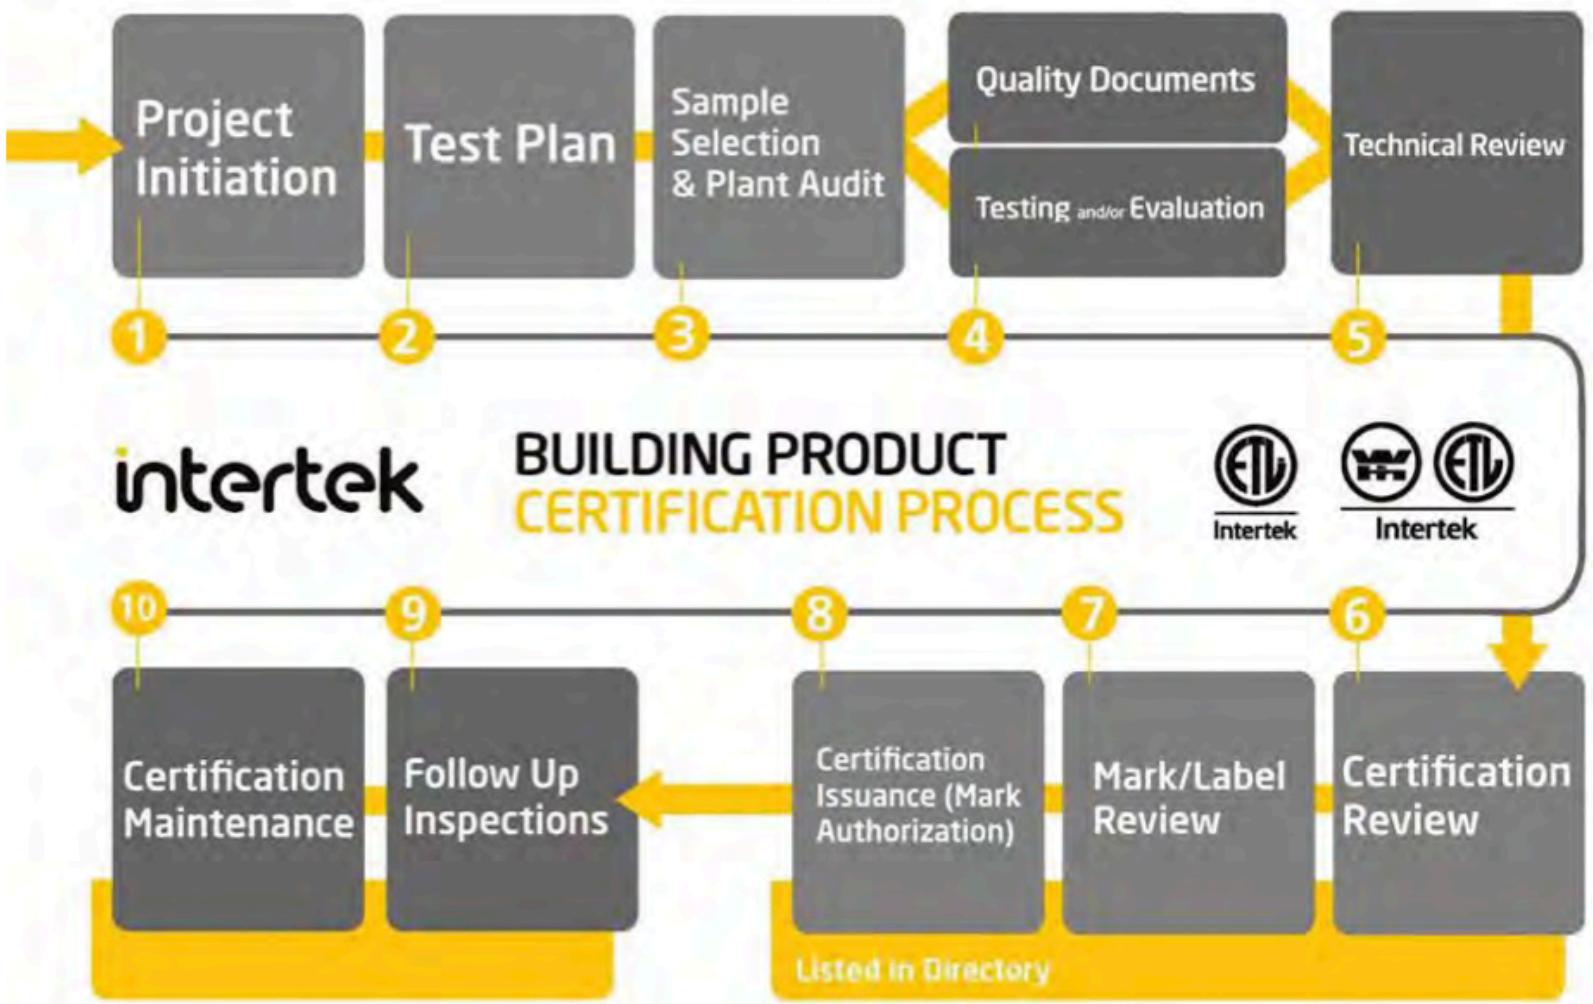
Project Initiation

Test Plan

Sample Selection & Plant Audit

Quality Documents

Testing and/or Evaluation

Technical Review

1

2

3

4

5

intertek

BUILDING PRODUCT
CERTIFICATION PROCESS

Intertek

Intertek

10

9

8

7

6

Certification Maintenance

Follow Up Inspections

Certification Issuance (Mark Authorization)

Mark/Label Review

Certification Review

Listed in Directory